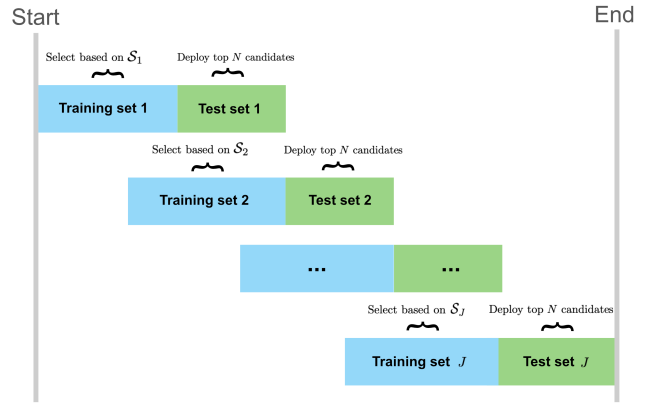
Start

End

Select based on $\mathcal{S}_1$

Deploy top $N$ candidates

Training set 1

Test set 1

Select based on $\mathcal{S}_2$

Deploy top $N$ candidates

Training set 2

Test set 2

...

...

Select based on $\mathcal{S}_J$

Deploy top $N$ candidates

Training set $J$

Test set $J$